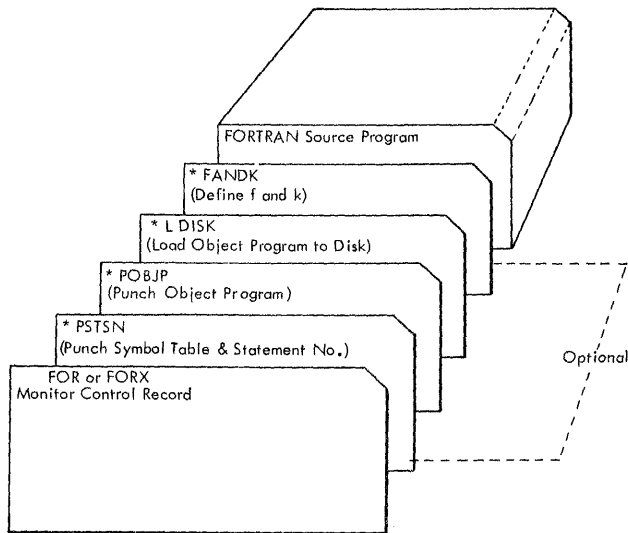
FORTRAN Source Program

* FANDK
(Define f and k)

* L DISK
(Load Object Program to Disk)

* POBJP
(Punch Object Program)

* PSTSN
(Punch Symbol Table & Statement No.)

FOR or FORX
Monitor Control Record

Optional